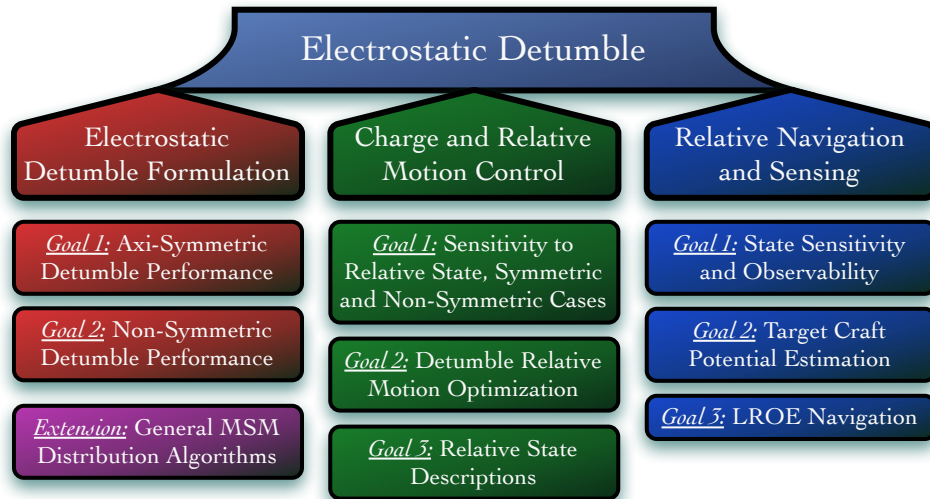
Electrostatic Detumble

Electrostatic Detumble Formulation

Goal 1: Axi-Symmetric Detumble Performance

Goal 2: Non-Symmetric Detumble Performance

Extension: General MSM Distribution Algorithms

Charge and Relative Motion Control

Goal 1: Sensitivity to Relative State, Symmetric and Non-Symmetric Cases

Goal 2: Detumble Relative Motion Optimization

Goal 3: Relative State Descriptions

Relative Navigation and Sensing

Goal 1: State Sensitivity and Observability

Goal 2: Target Craft Potential Estimation

Goal 3: LROE Navigation